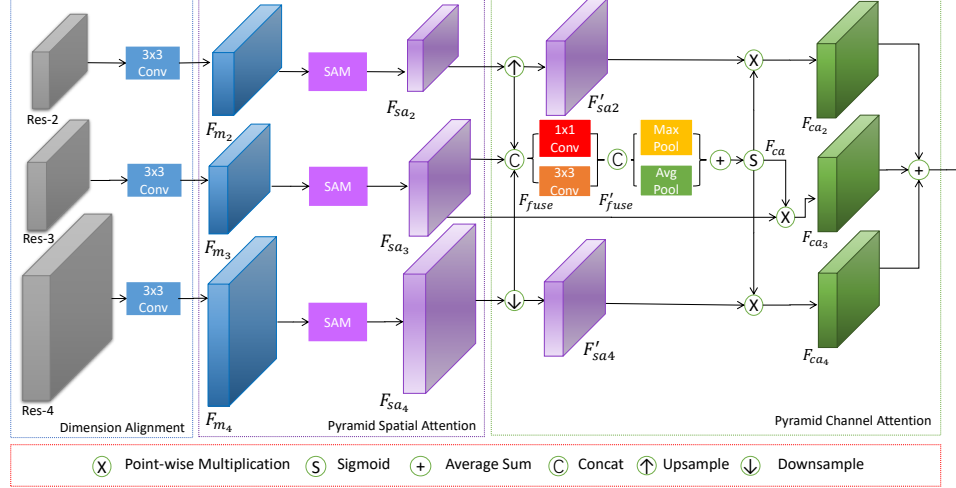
Res-2
3x3 Conv
$F_{m_2}$
SAM
$F_{sa_2}$
$F'_{sa2}$
X
$F_{ca_2}$
Res-3
3x3 Conv
$F_{m_3}$
SAM
$F_{sa_3}$
C
1x1 Conv
3x3 Conv
$F_{fuse}$
C
$F'_{fuse}$
Max Pool
Avg Pool
+
S
$F_{ca}$
X
$F_{ca_3}$
+
Res-4
3x3 Conv
$F_{m_4}$
SAM
$F_{sa_4}$
$F'_{sa4}$
X
$F_{ca_4}$
Dimension Alignment
Pyramid Spatial Attention
Pyramid Channel Attention
X Point-wise Multiplication S Sigmoid + Average Sum C Concat Upsample Downsample